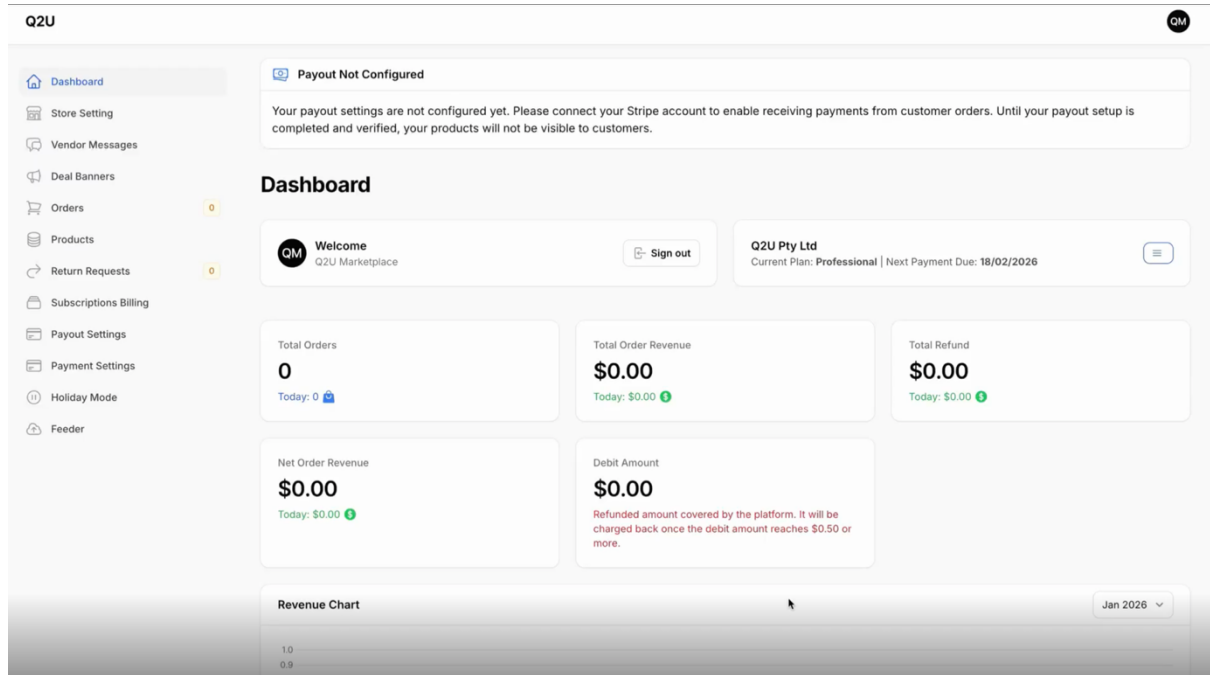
Q2U

QM

Dashboard
Store Setting
Vendor Messages
Deal Banners
Orders 0
Products
Return Requests 0
Subscriptions Billing
Payout Settings
Payment Settings
Holiday Mode
Feeder

Payout Not Configured

Your payout settings are not configured yet. Please connect your Stripe account to enable receiving payments from customer orders. Until your payout setup is completed and verified, your products will not be visible to customers.

Dashboard

QM Welcome
Q2U Marketplace

Sign out

Q2U Pty Ltd
Current Plan: **Professional** | Next Payment Due: **18/02/2026**

Total Orders
0
Today: 0

Total Order Revenue
$0.00
Today: $0.00

Total Refund
$0.00
Today: $0.00

Net Order Revenue
$0.00
Today: $0.00

Debit Amount
$0.00
Refunded amount covered by the platform. It will be charged back once the debit amount reaches $0.50 or more.

Revenue Chart

Jan 2026

1.0
0.9